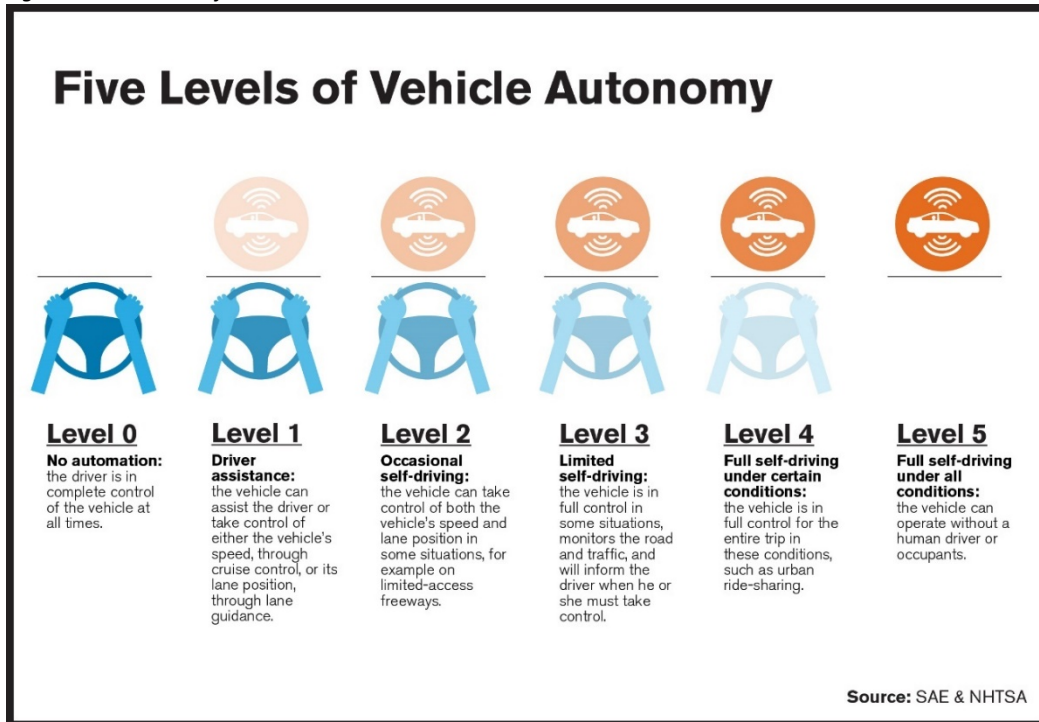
Five Levels of Vehicle Autonomy

Level 0
No automation: the driver is in complete control of the vehicle at all times.

Level 1
Driver assistance: the vehicle can assist the driver or take control of either the vehicle's speed, through cruise control, or its lane position, through lane guidance.

Level 2
Occasional self-driving: the vehicle can take control of both the vehicle's speed and lane position in some situations, for example on limited-access freeways.

Level 3
Limited self-driving: the vehicle is in full control in some situations, monitors the road and traffic, and will inform the driver when he or she must take control.

Level 4
Full self-driving under certain conditions: the vehicle is in full control for the entire trip in these conditions, such as urban ride-sharing.

Level 5
Full self-driving under all conditions: the vehicle can operate without a human driver or occupants.

Source: SAE & NHTSA